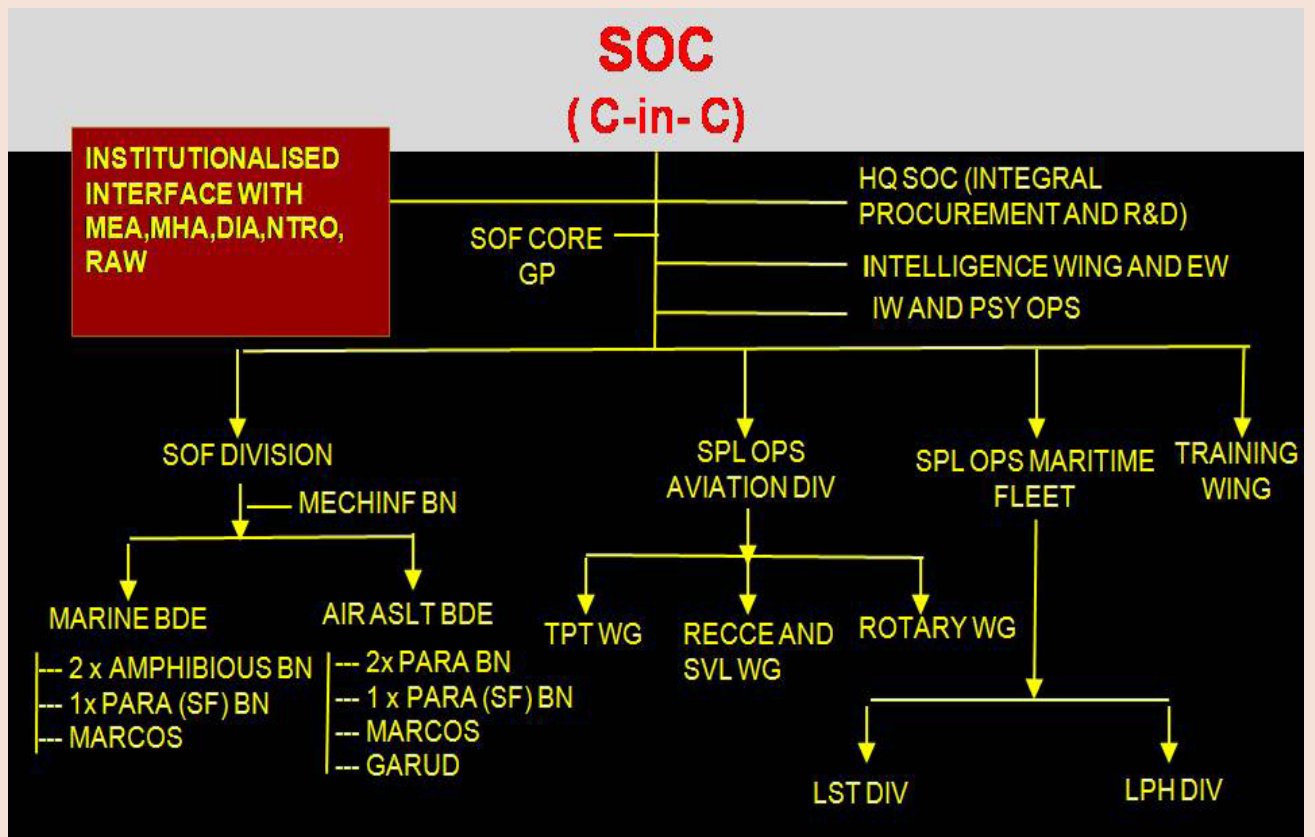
SOC
( C-in- C)

INSTITUTIONALISED INTERFACE WITH MEA,MHA,DIA,NTRO, RAW

SOF CORE GP

HQ SOC (INTEGRAL PROCUREMENT AND R&D)

INTELLIGENCE WING AND EW

IW AND PSY OPS

SOF DIVISION

MECHINF BN

MARINE BDE

--- 2 x AMPHIBIOUS BN
--- 1x PARA (SF) BN
--- MARCOS

AIR ASLT BDE

--- 2x PARA BN
--- 1 x PARA (SF) BN
--- MARCOS
--- GARUD

SPL OPS AVIATION DIV

TPT WG

RECCE AND SVL WG

ROTARY WG

SPL OPS MARITIME FLEET

LST DIV

LPH DIV

TRAINING WING